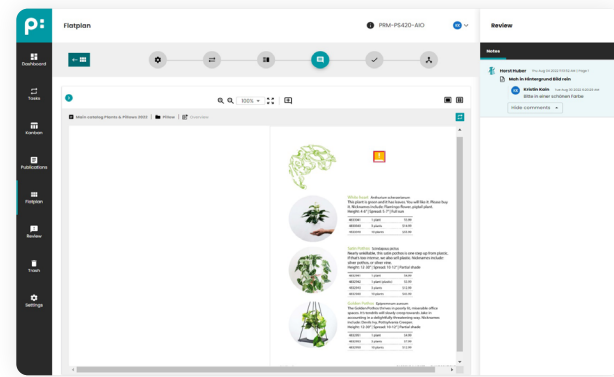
Flatplan

PRM-PS420-AIO

Review

Notes

Horst Huber Thu Aug 26 2022 5:05:06 pm | Page 1
Muss im Hintergrund Bild rein

Kristin Kain Tue Aug 30 2022 6:05:06 pm
Bitte in einer schönen Farbe

Hide comments

Dashboard

Tasks

Kanban

Publications

Flatplan

Review

Trash

Settings

100%

Main catalog Plants & Pillows 2022 | Pillow | Overview

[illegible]